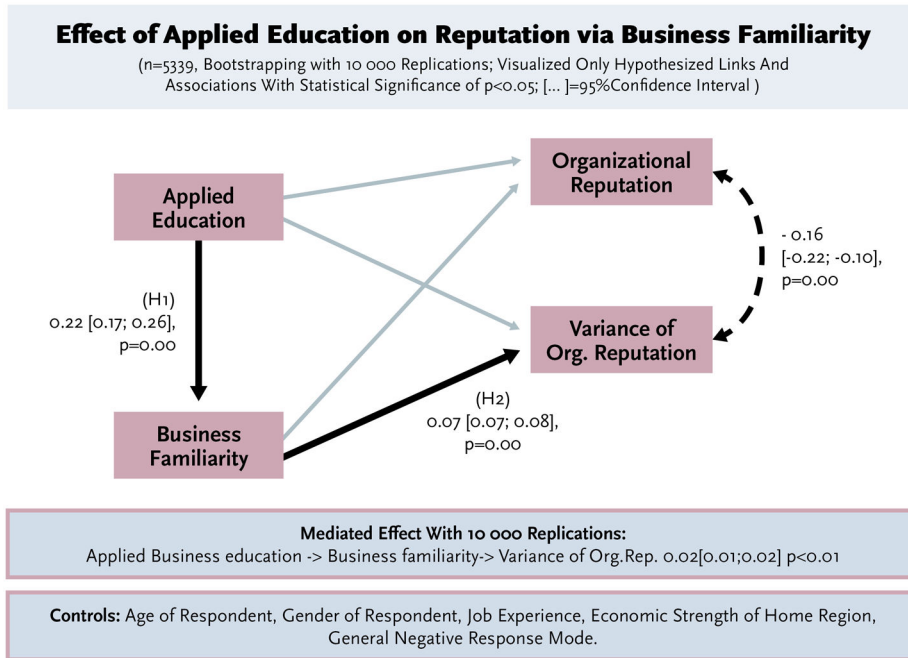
Effect of Applied Education on Reputation via Business Familiarity

(n=5339, Bootstrapping with 10 000 Replications; Visualized Only Hypothesized Links And Associations With Statistical Significance of p<0.05; [... ]=95%Confidence Interval )

Applied Education

Organizational Reputation

(H1)
0.22 [0.17; 0.26],
p=0.00

- 0.16
[-0.22; -0.10],
p=0.00

Variance of Org. Reputation

(H2)
0.07 [0.07; 0.08],
p=0.00

Business Familiarity

Mediated Effect With 10 000 Replications:
Applied Business education -> Business familiarity-> Variance of Org.Rep. 0.02[0.01;0.02] p<0.01

Controls: Age of Respondent, Gender of Respondent, Job Experience, Economic Strength of Home Region, General Negative Response Mode.